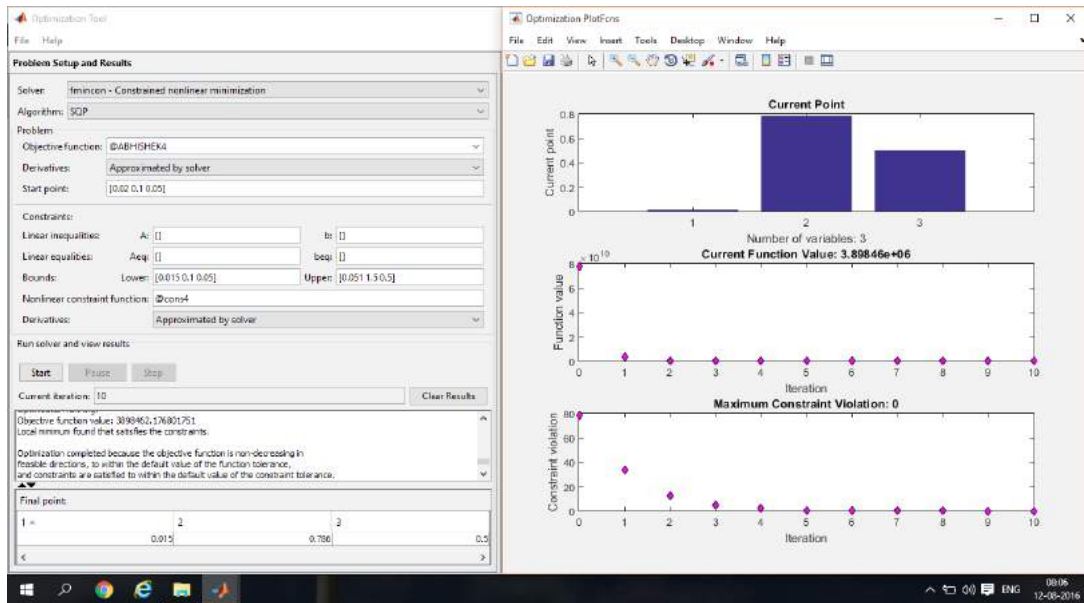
Optimization Tool
File Help
Problem Setup and Results
Solver: fmincon - Constrained nonlinear minimization
Algorithm: SQP
Problem
Objective function: @ABHISHEK4
Derivatives: Approximated by solver
Start point: [0.02 0.1 0.05]
Constraints:
Linear inequalities: A: [] b: []
Linear equalities: Aeq: [] beq: []
Bounds: Lower: [0.015 0.1 0.05] Upper: [0.051 1.5 0.5]
Nonlinear constraint function: @cons4
Derivatives: Approximated by solver
Run solver and view results
Start Pause Stop
Current iteration: 10 Clear Results
Objective function value: 3898462.176801751
Local minimum found that satisfies the constraints.

Optimization completed because the objective function is non-decreasing in feasible directions, to within the default value of the function tolerance, and constraints are satisfied to within the default value of the constraint tolerance.
Final point:
| 1 ▲ | 2 | 3 |
|---|---|---|
| 0.015 | 0.786 | 0.5 |

Optimization PlotFcns
File Edit View Insert Tools Desktop Window Help
Current Point
Current point
0.8 0.6 0.4 0.2 0
1 2 3
Number of variables: 3
Current Function Value: 3.89846e+06
$\times 10^{10}$
Function value
8 6 4 2 0
0 1 2 3 4 5 6 7 8 9 10
Iteration
Maximum Constraint Violation: 0
Constraint violation
80 60 40 20 0
0 1 2 3 4 5 6 7 8 9 10
Iteration
ENG 08:06 12-08-2016